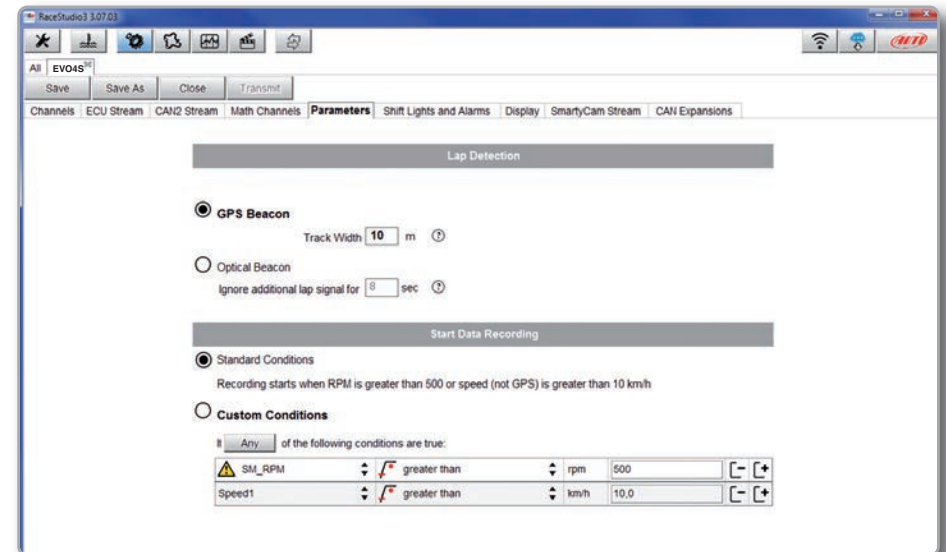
RaceStudio3 3.07.03

All EVO4S

Save Save As Close Transmit

Channels ECU Stream CAN2 Stream Math Channels Parameters Shift Lights and Alarms Display SmartyCam Stream CAN Expansions

Lap Detection

GPS Beacon

Track Width 10 m

Optical Beacon

Ignore additional lap signal for 8 sec

Start Data Recording

Standard Conditions

Recording starts when RPM is greater than 500 or speed (not GPS) is greater than 10 km/h

Custom Conditions

If Any of the following conditions are true:

| SM_RPM | greater than | rpm | 500 |
|---|---|---|---|
| Speed1 | greater than | km/h | 10,0 |